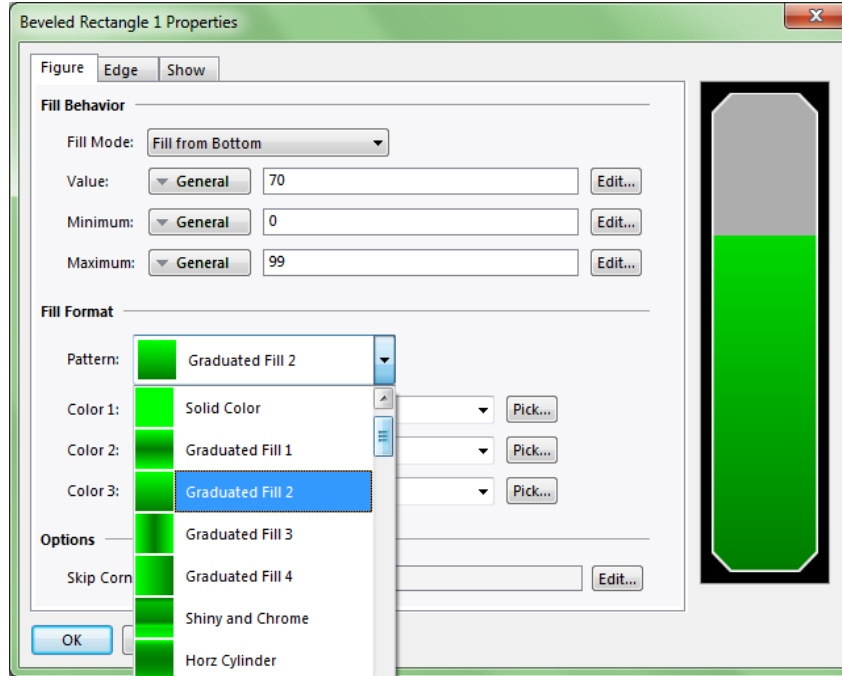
Beveled Rectangle 1 Properties

Figure | Edge | Show

Fill Behavior

Fill Mode: Fill from Bottom

Value: General 70 Edit...

Minimum: General 0 Edit...

Maximum: General 99 Edit...

Fill Format

Pattern: Graduated Fill 2

Color 1: Solid Color Pick...

Color 2: Graduated Fill 1 Pick...

Color 3: Graduated Fill 2 Pick...

Options Graduated Fill 3

Skip Corn Graduated Fill 4 Edit...

Shiny and Chrome

OK Horz Cylinder